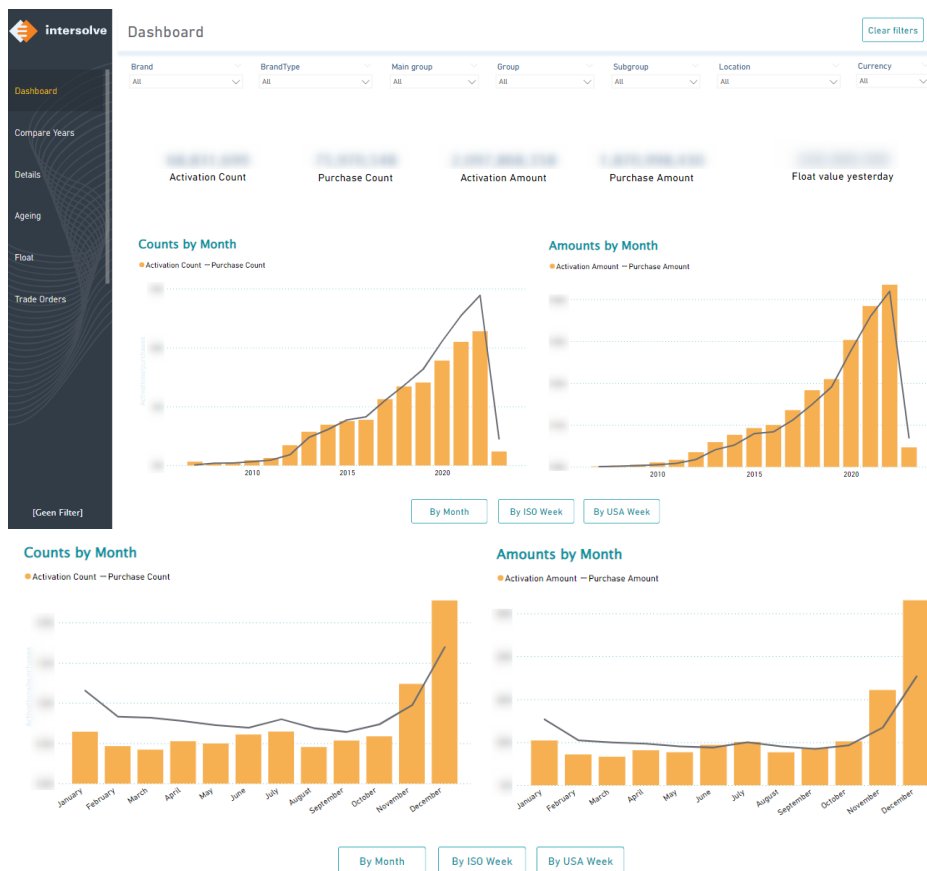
intersolve

Dashboard

Clear filters

Dashboard
Compare Years
Details
Ageing
Float
Trade Orders

[Geen Filter]

| Brand | BrandType | Main group | Group | Subgroup | Location | Currency |
|---|---|---|---|---|---|---|
| All | All | All | All | All | All | All |

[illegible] Activation Count
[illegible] Purchase Count
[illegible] Activation Amount
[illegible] Purchase Amount
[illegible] Float value yesterday

Counts by Month
Activation Count — Purchase Count
2010 2015 2020

Amounts by Month
Activation Amount — Purchase Amount
2010 2015 2020

By Month By ISO Week By USA Week

Counts by Month
Activation Count — Purchase Count
January February March April May June July August September October November December

Amounts by Month
Activation Amount — Purchase Amount
January February March April May June July August September October November December

By Month By ISO Week By USA Week